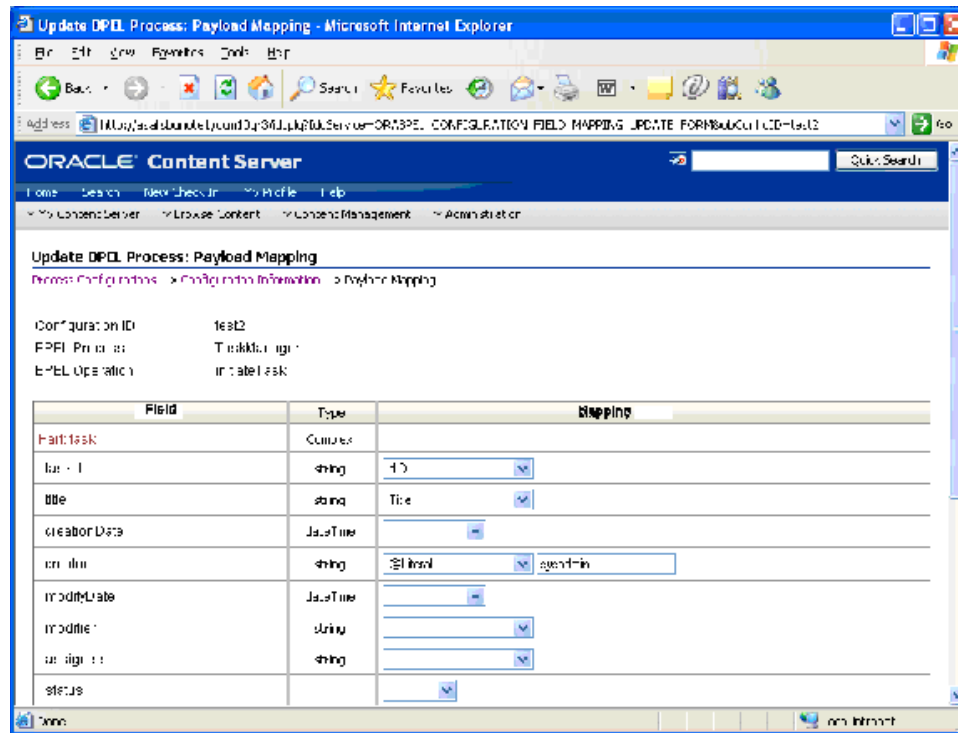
Update BPEL Process: Payload Mapping - Microsoft Internet Explorer

File Edit View Favorites Tools Help

Back Search Favorites

Address http://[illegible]?IdcService=ORABPEL_CONFIGURATION_FIELD_MAPPING_UPDATE_FORM&dConfigID=test2 Go

ORACLE Content Server Quick Search

Home Search New Check In My Profile Help

My Content Server Browse Content Content Management Administration

Update BPEL Process: Payload Mapping

Process Configurations > Configuration Information > Payload Mapping

Configuration ID test2
BPEL Process TaskManager
BPEL Operation initiateTask

| Field | Type | Mapping |
|---|---|---|
| Part:task | Complex | |
| taskId | string | dID |
| title | string | Title |
| creationDate | dateTime | |
| creator | string | @Literal sysadmin |
| modifyDate | dateTime | |
| modifier | string | |
| assignee | string | |
| status | | |

Done Local intranet